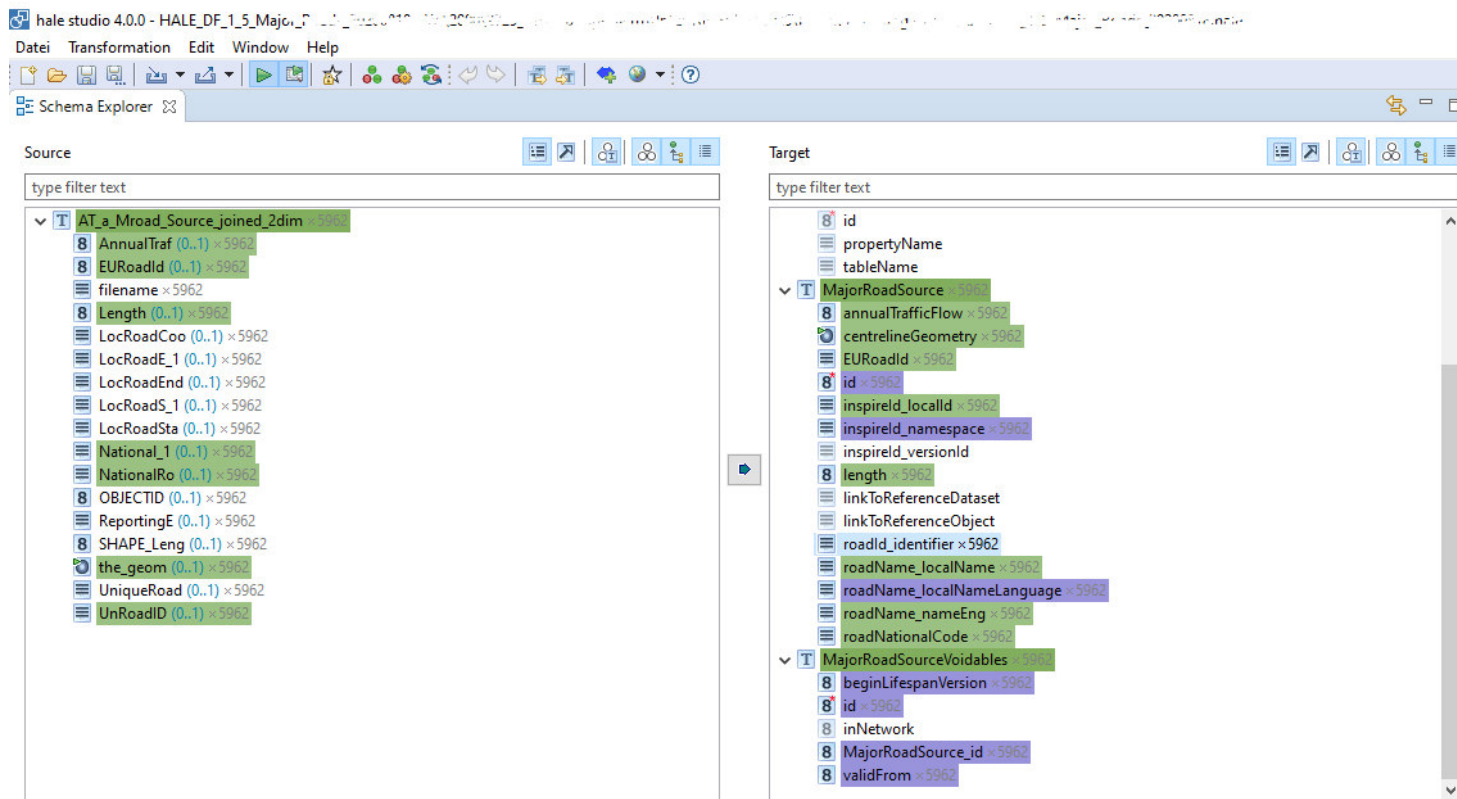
hale studio 4.0.0 - HALE_DF_1_5_Majo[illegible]

Datei Transformation Edit Window Help

Schema Explorer

Source

type filter text

T AT_a_Mroad_Source_joined_2dim ×5962
8 AnnualTraf (0..1) ×5962
8 EURoadId (0..1) ×5962
filename ×5962
8 Length (0..1) ×5962
LocRoadCoo (0..1) ×5962
LocRoadE_1 (0..1) ×5962
LocRoadEnd (0..1) ×5962
LocRoadS_1 (0..1) ×5962
LocRoadSta (0..1) ×5962
National_1 (0..1) ×5962
NationalRo (0..1) ×5962
8 OBJECTID (0..1) ×5962
ReportingE (0..1) ×5962
8 SHAPE_Leng (0..1) ×5962
the_geom (0..1) ×5962
UniqueRoad (0..1) ×5962
UnRoadID (0..1) ×5962

Target

type filter text

8 id
propertyName
tableName
T MajorRoadSource ×5962
8 annualTrafficFlow ×5962
centrelineGeometry ×5962
EURoadId ×5962
8 id ×5962
inspireId_localId ×5962
inspireId_namespace ×5962
inspireId_versionId
8 length ×5962
linkToReferenceDataset
linkToReferenceObject
roadId_identifier ×5962
roadName_localName ×5962
roadName_localNameLanguage ×5962
roadName_nameEng ×5962
roadNationalCode ×5962
T MajorRoadSourceVoidables ×5962
8 beginLifespanVersion ×5962
8 id ×5962
8 inNetwork
8 MajorRoadSource_id ×5962
8 validFrom ×5962